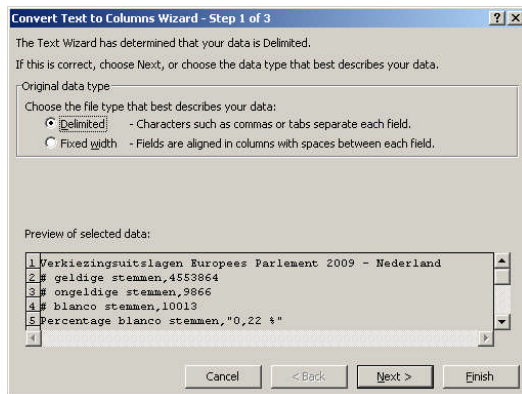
Convert Text to Columns Wizard - Step 1 of 3

? X

The Text Wizard has determined that your data is Delimited.

If this is correct, choose Next, or choose the data type that best describes your data.

Original data type

Choose the file type that best describes your data:

Delimited - Characters such as commas or tabs separate each field.

Fixed width - Fields are aligned in columns with spaces between each field.

Preview of selected data:

1 Verkiezingsuitslagen Europees Parlement 2009 - Nederland
2 # geldige stemmen,4553864
3 # ongeldige stemmen,9866
4 # blanco stemmen,10013
5 Percentage blanco stemmen,"0,22 %"

Cancel < Back Next > Finish